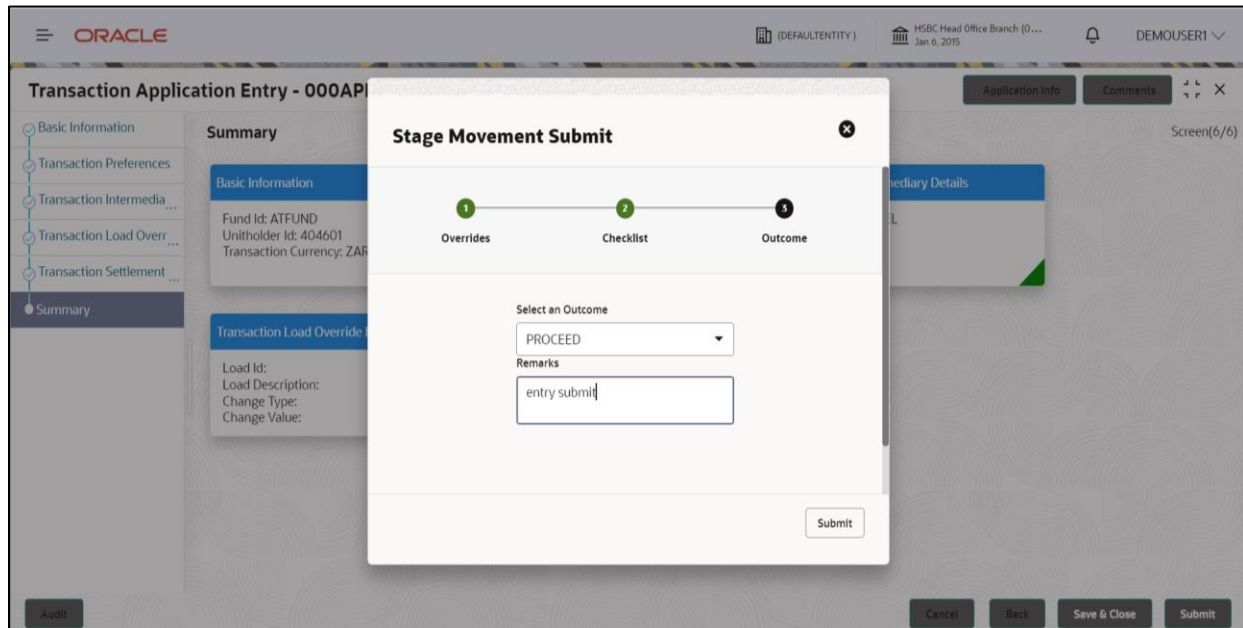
ORACLE

(DEFAULTENTITY)

HSBC Head Office Branch (0...
Jan 6, 2015

DEMOUSER1

Transaction Application Entry - 000API

Application Info

Comments

Basic Information

Transaction Preferences

Transaction Intermedia...

Transaction Load Overr...

Transaction Settlement...

Summary

Summary

Screen(6/6)

Basic Information

Fund Id: ATFUND
Unitholder Id: 404601
Transaction Currency: ZAR

Transaction Load Override

Load Id:
Load Description:
Change Type:
Change Value:

ediary Details

L

Stage Movement Submit

1
Overrides

2
Checklist

3
Outcome

Select an Outcome

PROCEED

Remarks

entry submit

Submit

Audit

Cancel

Back

Save & Close

Submit